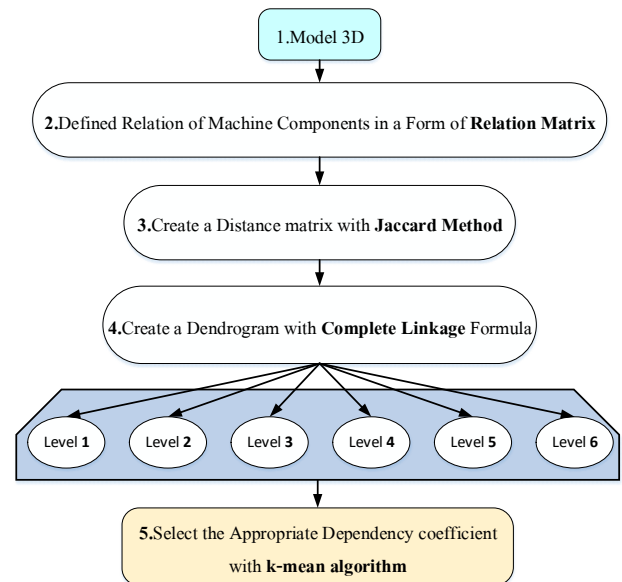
1.Model 3D

2.Defined Relation of Machine Components in a Form of **Relation Matrix**

3.Create a Distance matrix with **Jaccard Method**

4.Create a Dendrogram with **Complete Linkage** Formula

Level **1**

Level **2**

Level **3**

Level **4**

Level **5**

Level **6**

5.Select the Appropriate Dependency coefficient with **k-mean algorithm**